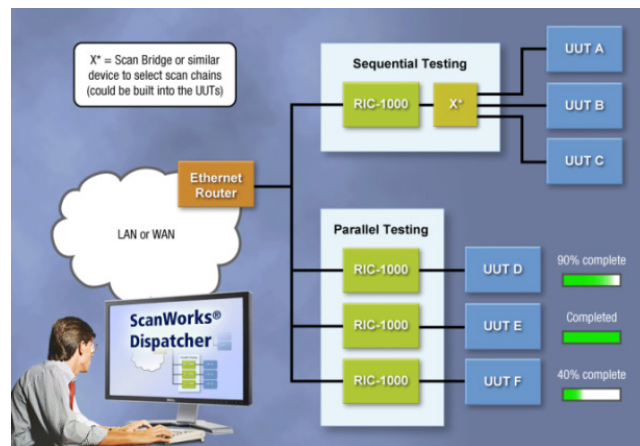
X* = Scan Bridge or similar device to select scan chains (could be built into the UUTs)

Sequential Testing

RIC-1000

X*

UUT A

UUT B

UUT C

Ethernet Router

LAN or WAN

Parallel Testing

RIC-1000

UUT D

90% complete

RIC-1000

UUT E

Completed

RIC-1000

UUT F

40% complete

ScanWorks® Dispatcher